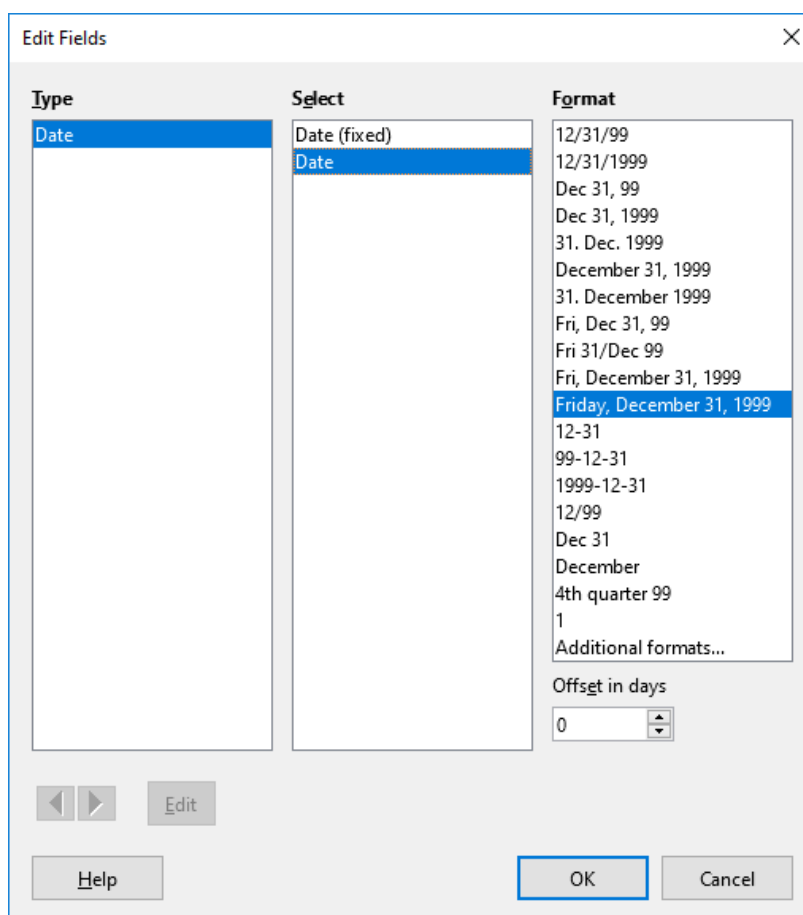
Edit Fields

Type
Date

Select
Date (fixed)
Date

Format
12/31/99
12/31/1999
Dec 31, 99
Dec 31, 1999
31. Dec. 1999
December 31, 1999
31. December 1999
Fri, Dec 31, 99
Fri 31/Dec 99
Fri, December 31, 1999
Friday, December 31, 1999
12-31
99-12-31
1999-12-31
12/99
Dec 31
December
4th quarter 99
1
Additional formats...

Offset in days
0

Edit

Help
OK
Cancel